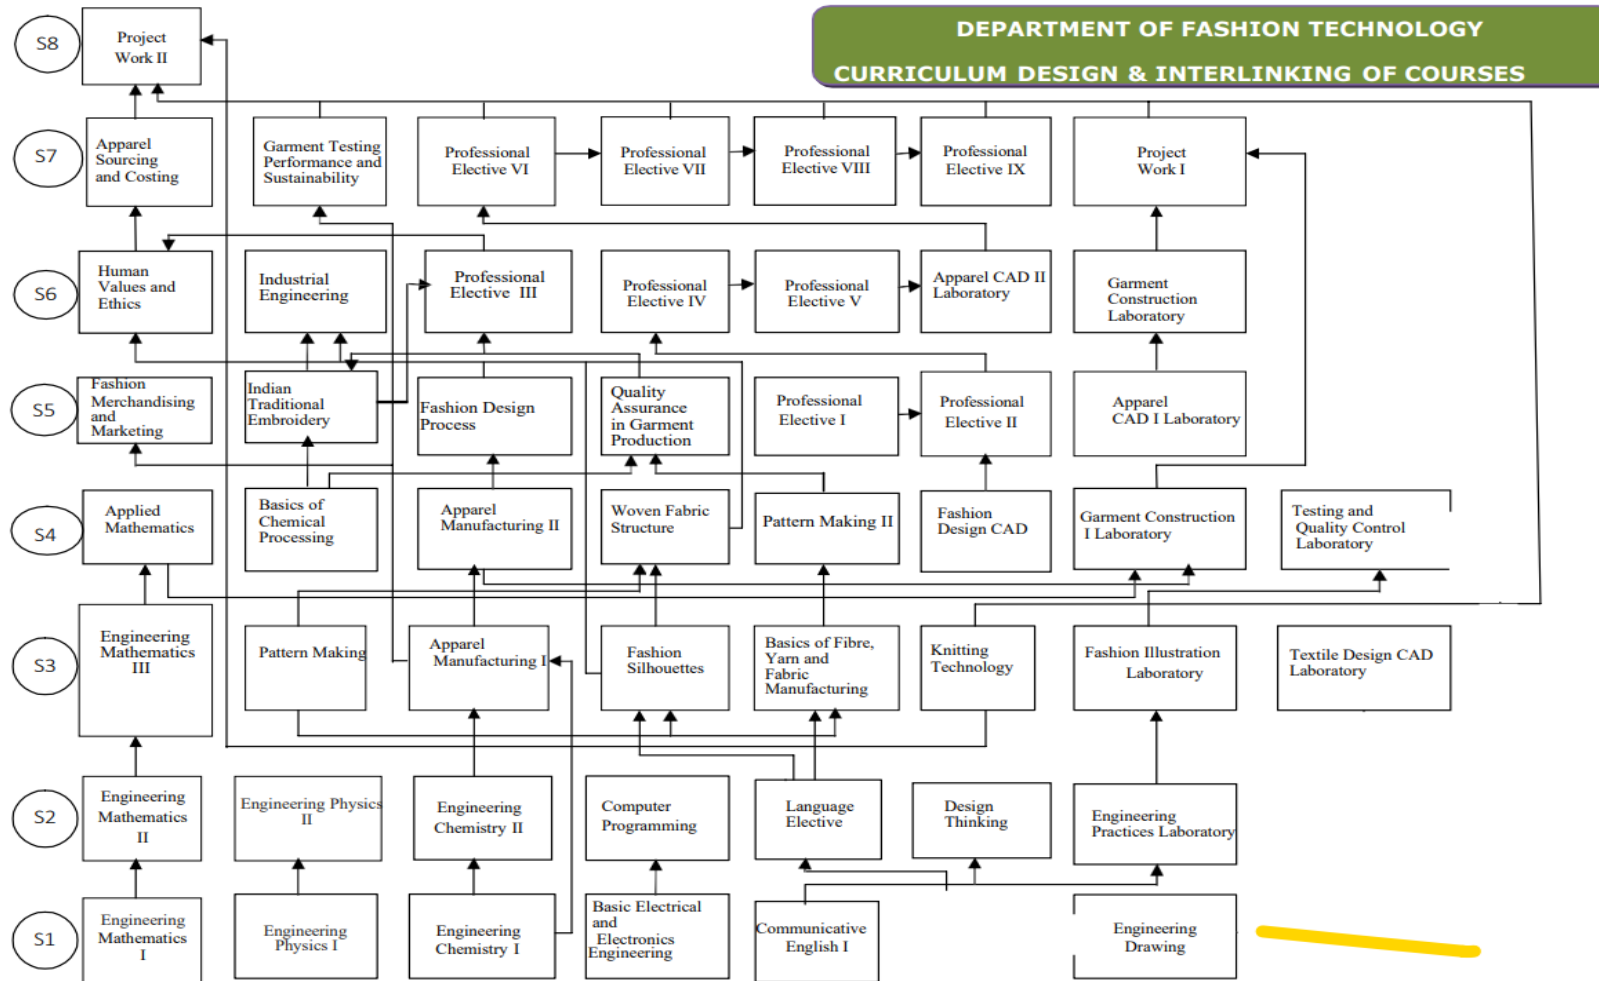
DEPARTMENT OF FASHION TECHNOLOGY
CURRICULUM DESIGN & INTERLINKING OF COURSES

S8
Project Work II

S7
Apparel Sourcing and Costing
Garment Testing Performance and Sustainability
Professional Elective VI
Professional Elective VII
Professional Elective VIII
Professional Elective IX
Project Work I

S6
Human Values and Ethics
Industrial Engineering
Professional Elective III
Professional Elective IV
Professional Elective V
Apparel CAD II Laboratory
Garment Construction Laboratory

S5
Fashion Merchandising and Marketing
Indian Traditional Embroidery
Fashion Design Process
Quality Assurance in Garment Production
Professional Elective I
Professional Elective II
Apparel CAD I Laboratory

S4
Applied Mathematics
Basics of Chemical Processing
Apparel Manufacturing II
Woven Fabric Structure
Pattern Making II
Fashion Design CAD
Garment Construction I Laboratory
Testing and Quality Control Laboratory

S3
Engineering Mathematics III
Pattern Making
Apparel Manufacturing I
Fashion Silhouettes
Basics of Fibre, Yarn and Fabric Manufacturing
Knitting Technology
Fashion Illustration Laboratory
Textile Design CAD Laboratory

S2
Engineering Mathematics II
Engineering Physics II
Engineering Chemistry II
Computer Programming
Language Elective
Design Thinking
Engineering Practices Laboratory

S1
Engineering Mathematics I
Engineering Physics I
Engineering Chemistry I
Basic Electrical and Electronics Engineering
Communicative English I
Engineering Drawing